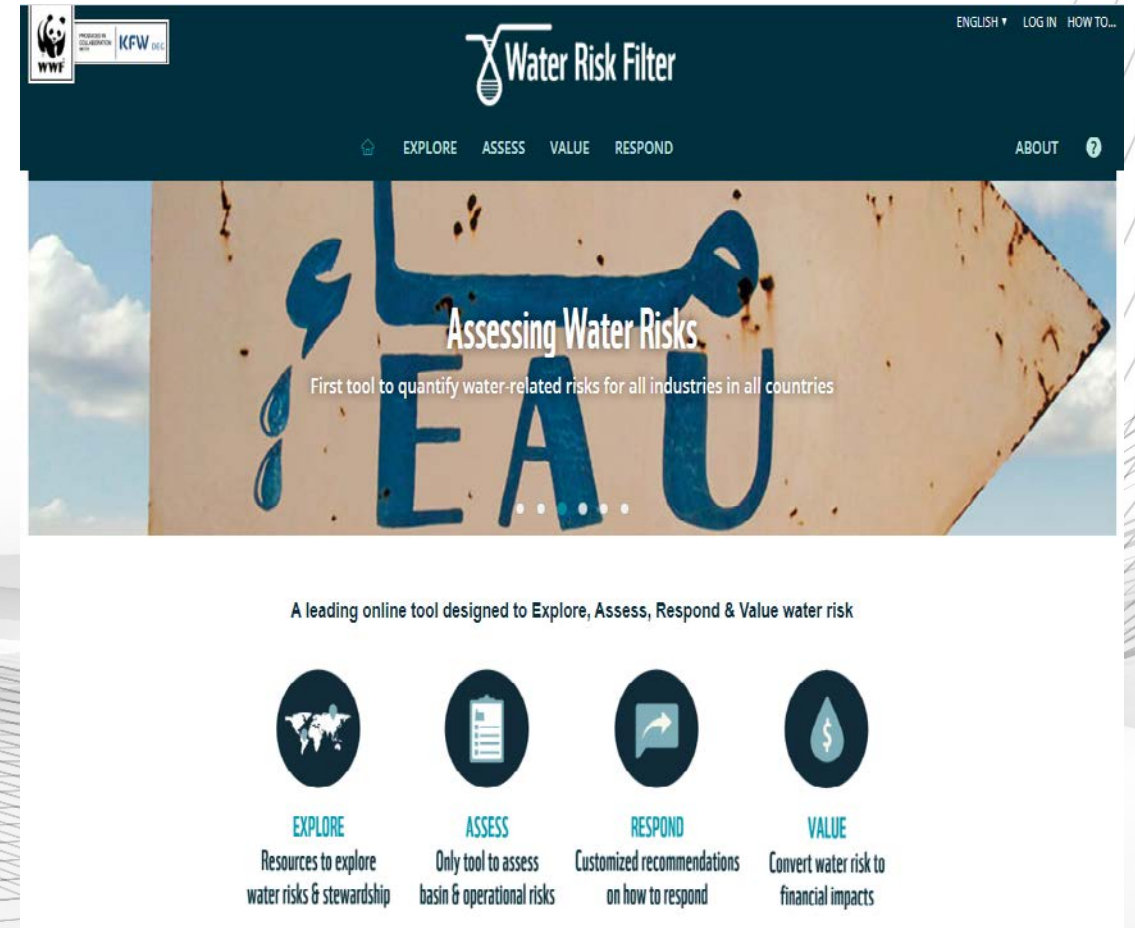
WWF PRODUCED IN COLLABORATION WITH KFW DEG

ENGLISH ▾ LOG IN HOW TO...

Water Risk Filter

EXPLORE ASSESS VALUE RESPOND

ABOUT ?

ماء

EAU

Assessing Water Risks

First tool to quantify water-related risks for all industries in all countries

A leading online tool designed to Explore, Assess, Respond & Value water risk

$

EXPLORE
Resources to explore water risks & stewardship

ASSESS
Only tool to assess basin & operational risks

RESPOND
Customized recommendations on how to respond

VALUE
Convert water risk to financial impacts